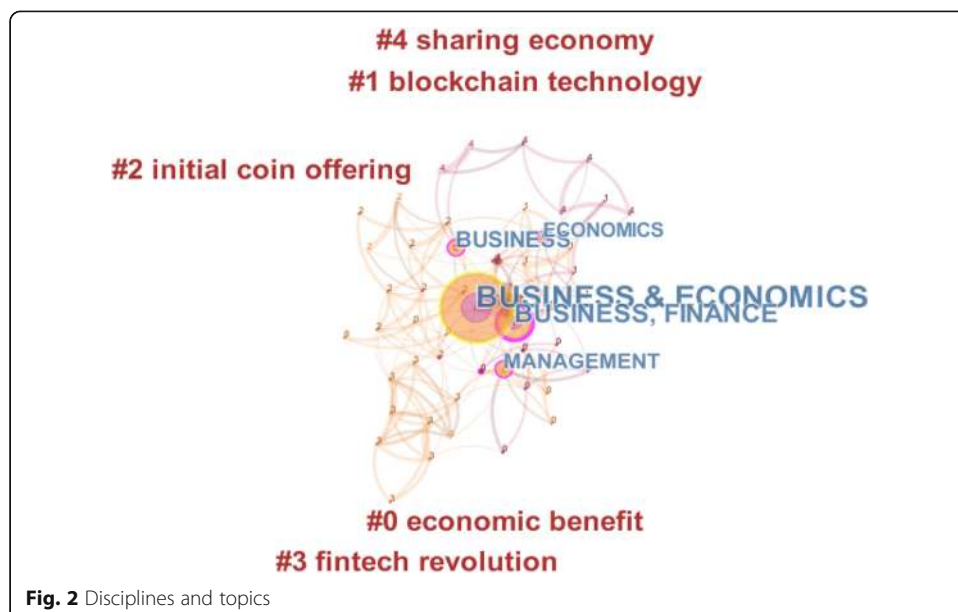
#4 sharing economy
#1 blockchain technology
#2 initial coin offering
BUSINESS
ECONOMICS
BUSINESS & ECONOMICS
BUSINESS, FINANCE
MANAGEMENT
#0 economic benefit
#3 fintech revolution
**Fig. 2** Disciplines and topics